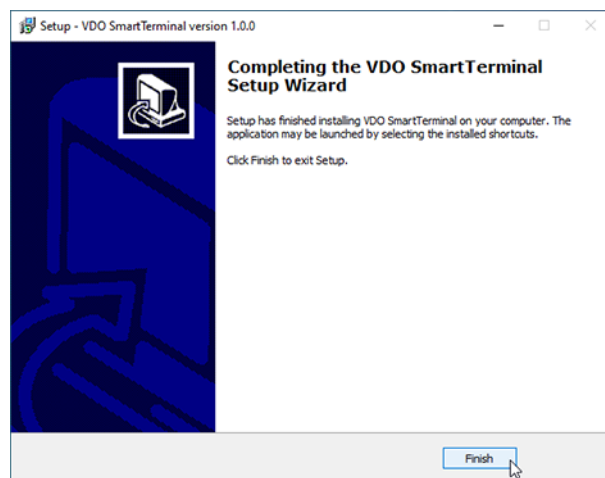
Setup - VDO SmartTerminal version 1.0.0

Completing the VDO SmartTerminal Setup Wizard

Setup has finished installing VDO SmartTerminal on your computer. The application may be launched by selecting the installed shortcuts.

Click Finish to exit Setup.

Finish